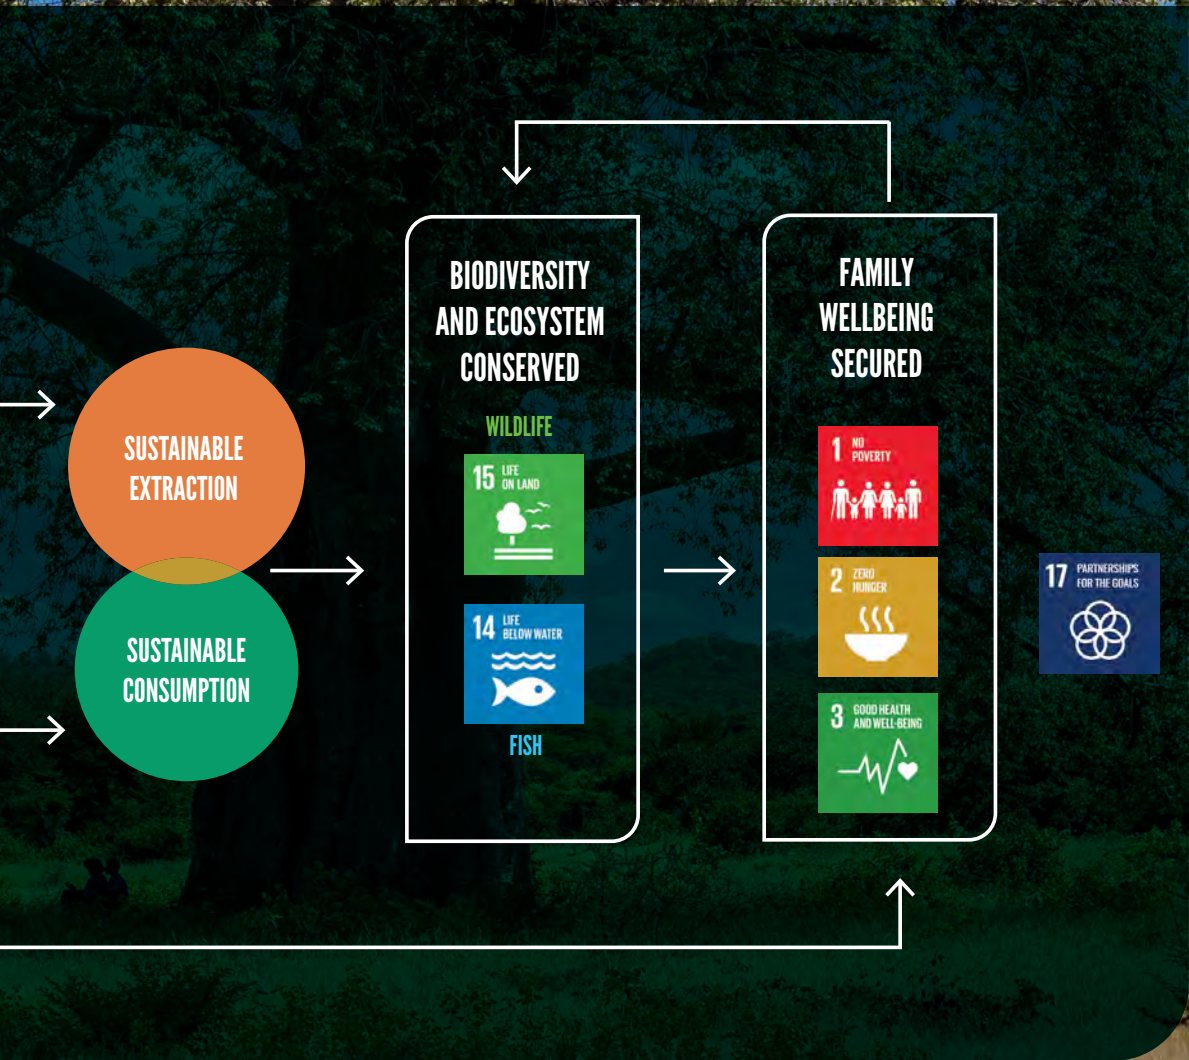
SUSTAINABLE EXTRACTION

SUSTAINABLE CONSUMPTION

BIODIVERSITY AND ECOSYSTEM CONSERVED

WILDLIFE

15 LIFE ON LAND

14 LIFE BELOW WATER

FISH

FAMILY WELLBEING SECURED

1 NO POVERTY

2 ZERO HUNGER

3 GOOD HEALTH AND WELL-BEING

17 PARTNERSHIPS FOR THE GOALS